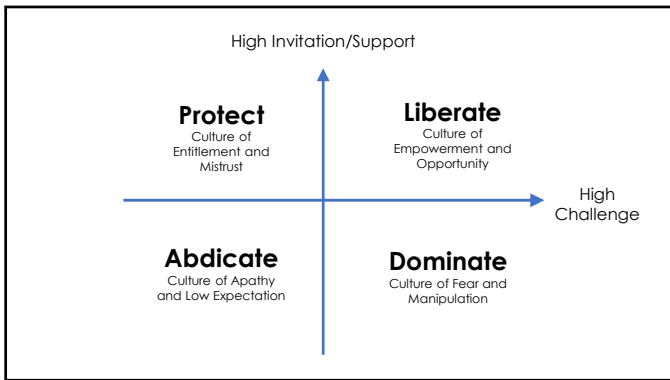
High Invitation/Support

Protect
Culture of Entitlement and Mistrust

Liberate
Culture of Empowerment and Opportunity

High Challenge

Abdicate
Culture of Apathy and Low Expectation

Dominate
Culture of Fear and Manipulation